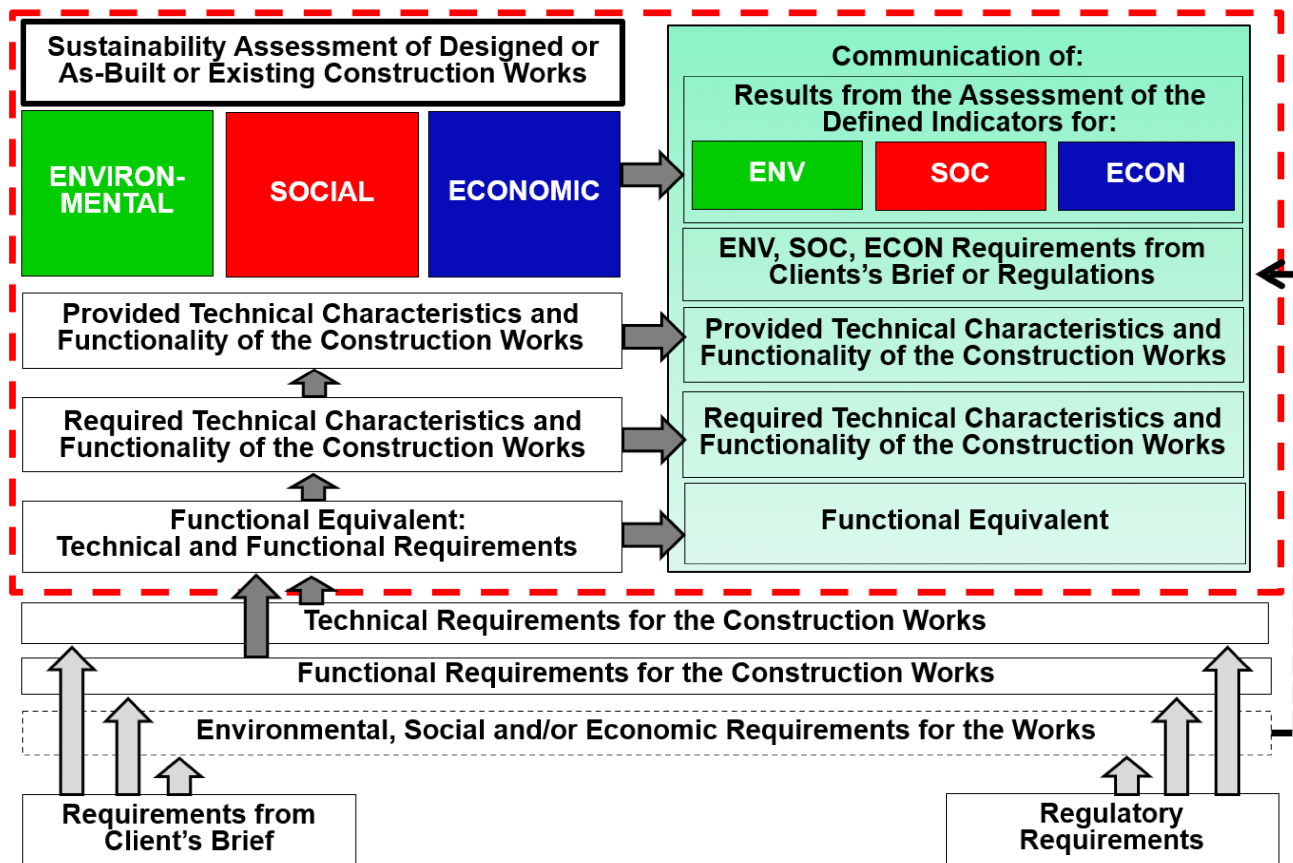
Sustainability Assessment of Designed or As-Built or Existing Construction Works

ENVIRONMENTAL

SOCIAL

ECONOMIC

Provided Technical Characteristics and Functionality of the Construction Works

Required Technical Characteristics and Functionality of the Construction Works

Functional Equivalent: Technical and Functional Requirements

Communication of:

Results from the Assessment of the Defined Indicators for:

ENV

SOC

ECON

ENV, SOC, ECON Requirements from Clients's Brief or Regulations

Provided Technical Characteristics and Functionality of the Construction Works

Required Technical Characteristics and Functionality of the Construction Works

Functional Equivalent

Technical Requirements for the Construction Works

Functional Requirements for the Construction Works

Environmental, Social and/or Economic Requirements for the Works

Requirements from Client's Brief

Regulatory Requirements